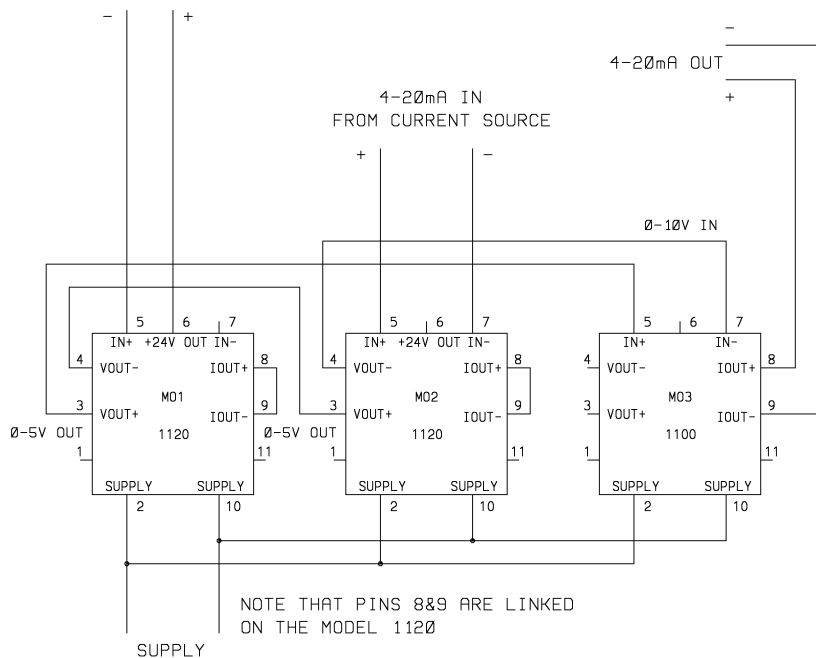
– +

4-20mA OUT

4-20mA IN
FROM CURRENT SOURCE

Ø-10V IN

5 6 7
IN+ +24V OUT IN-
4 VOUT-
8 IOUT+
3 VOUT+
M01
1120
9 IOUT-
Ø-5V OUT
1
11
SUPPLY SUPPLY
2 10

5 6 7
IN+ +24V OUT IN-
4 VOUT-
8 IOUT+
3 VOUT+
M02
1120
9 IOUT-
Ø-5V OUT
1
11
SUPPLY SUPPLY
2 10

5 6 7
IN+ IN-
4 VOUT-
8 IOUT+
3 VOUT+
M03
1100
9 IOUT-
1
11
SUPPLY SUPPLY
2 10

NOTE THAT PINS 8&9 ARE LINKED
ON THE MODEL 1120

SUPPLY